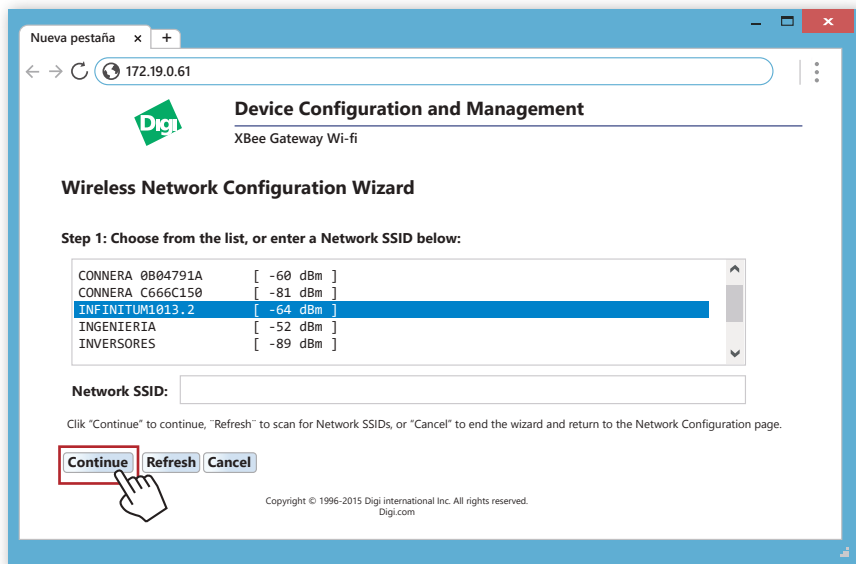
Nueva pestaña ×

172.19.0.61

Digi

Device Configuration and Management

XBee Gateway Wi-fi

Wireless Network Configuration Wizard

Step 1: Choose from the list, or enter a Network SSID below:

CONNERA 0B04791A [ -60 dBm ]
CONNERA C666C150 [ -81 dBm ]
INFINITUM1013.2 [ -64 dBm ]
INGENIERIA [ -52 dBm ]
INVERSORES [ -89 dBm ]

Network SSID:

Clik "Continue" to continue, "Refresh" to scan for Network SSIDs, or "Cancel" to end the wizard and return to the Network Configuration page.

Continue Refresh Cancel

Copyright © 1996-2015 Digi international Inc. All rights reserved.
Digi.com